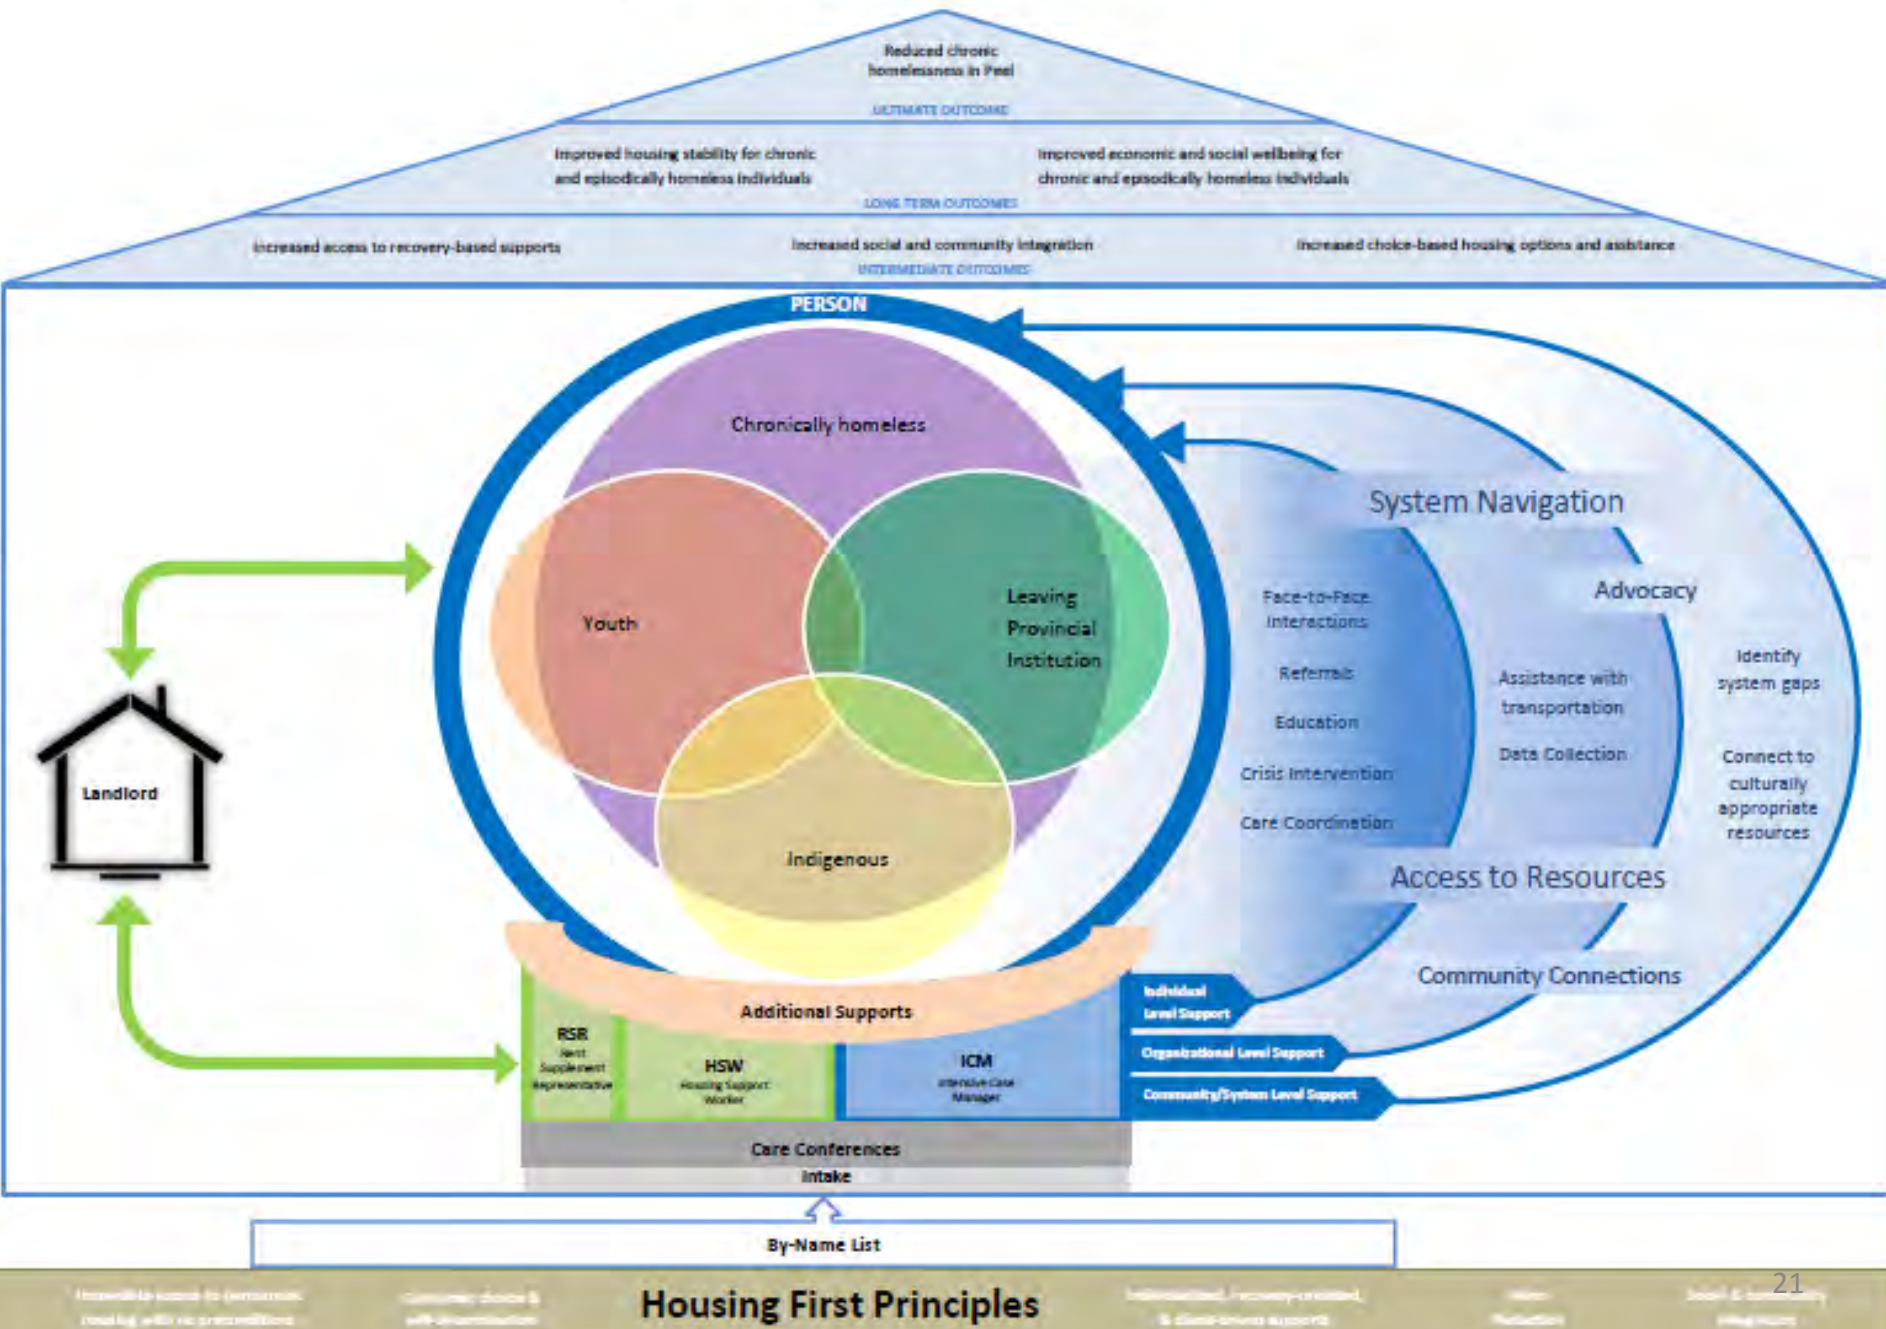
Reduced chronic homelessness in Peel

ULTIMATE OUTCOME

Improved housing stability for chronic and episodically homeless individuals

Improved economic and social wellbeing for chronic and episodically homeless individuals

LONG TERM OUTCOMES

Increased access to recovery-based supports

Increased social and community integration

Increased choice-based housing options and assistance

INTERMEDIATE OUTCOMES

PERSON

Chronically homeless

Youth

Leaving Provincial Institution

Indigenous

System Navigation

Face-to-Face Interactions

Referrals

Education

Crisis Intervention

Care Coordination

Advocacy

Assistance with transportation

Data Collection

Identify system gaps

Connect to culturally appropriate resources

Access to Resources

Community Connections

Landlord

Additional Supports

RSR
Rent Supplement Representative

HSW
Housing Support Worker

ICM
Intensive Case Manager

Individual Level Support

Organizational Level Support

Community/System Level Support

Care Conferences

Intake

By-Name List

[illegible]

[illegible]

Housing First Principles

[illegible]

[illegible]

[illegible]

21